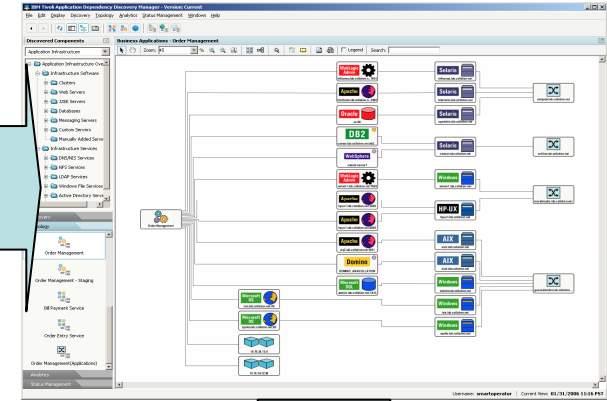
IBM Tivoli Application Dependency Discovery Manager - Version: Current
File Edit Display Discovery Topology Analytics Status Management Windows Help
Discovered Components
Application Infrastructure
Application Infrastructure Ove...
Infrastructure Software
Clusters
Web Servers
J2EE Servers
Databases
Messaging Servers
Custom Servers
Manually Added Serve
Infrastructure Services
DNS/NIS Services
NFS Services
LDAP Services
Window File Services
Active Directory Servi
Business Applications - Order Management
Zoom: 45 %
Legend Search:
Order Management
Order Management - Staging
Bill Payment Service
Order Entry Service
Order Management(Applications)
Analytics
Status Management
WebLogic Admin
Apache
Oracle
DB2
WebSphere
WebLogic Admin
Apache
Apache
Apache
Apache
Domino
Microsoft IIS
Microsoft IIS
Microsoft IIS
Solaris
Solaris
Solaris
Solaris
Windows
HP-UX
AIX
AIX
Windows
Windows
Windows
Windows
Order Management
Username: smartoperator | Current View: 01/31/2006 11:16 PST